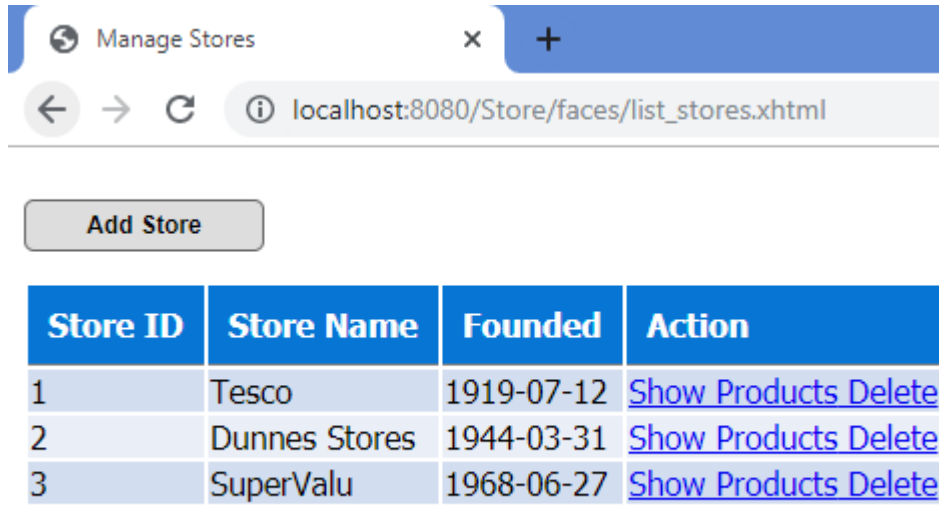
Manage Stores ×
+
localhost:8080/Store/faces/list_stores.xhtml

Add Store

| Store ID | Store Name | Founded | Action |
|---|---|---|---|
| 1 | Tesco | 1919-07-12 | Show Products Delete |
| 2 | Dunnes Stores | 1944-03-31 | Show Products Delete |
| 3 | SuperValu | 1968-06-27 | Show Products Delete |